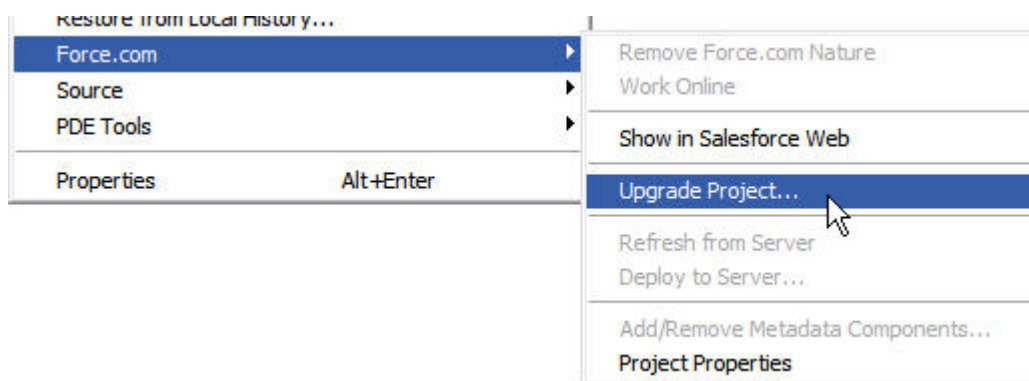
Restore from Local History...
Force.com
Source
PDE Tools
Properties Alt+Enter

Remove Force.com Nature
Work Online
Show in Salesforce Web
Upgrade Project...
Refresh from Server
Deploy to Server...
Add/Remove Metadata Components...
Project Properties